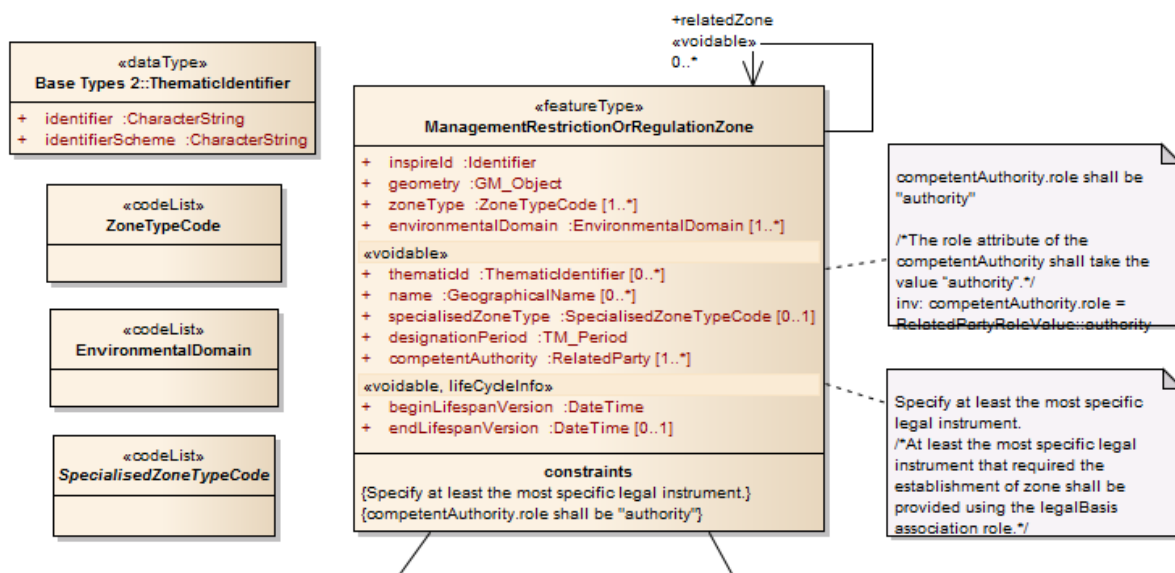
«dataType»
Base Types 2::ThematicIdentifier

+ identifier :CharacterString
+ identifierScheme :CharacterString

«codeList»
ZoneTypeCode

«codeList»
EnvironmentalDomain

«codeList»
SpecialisedZoneTypeCode

+relatedZone
«voidable»
0..*

«featureType»
ManagementRestrictionOrRegulationZone

+ inspireId :Identifier
+ geometry :GM_Object
+ zoneType :ZoneTypeCode [1..*]
+ environmentalDomain :EnvironmentalDomain [1..*]

«voidable»
+ thematicId :ThematicIdentifier [0..*]
+ name :GeographicalName [0..*]
+ specialisedZoneType :SpecialisedZoneTypeCode [0..1]
+ designationPeriod :TM_Period
+ competentAuthority :RelatedParty [1..*]

«voidable, lifeCycleInfo»
+ beginLifespanVersion :DateTime
+ endLifespanVersion :DateTime [0..1]

constraints
{Specify at least the most specific legal instrument.}
{competentAuthority.role shall be "authority"}

competentAuthority.role shall be "authority"

/*The role attribute of the competentAuthority shall take the value "authority".*/
inv: competentAuthority.role = RelatedPartyRoleValue::authority

Specify at least the most specific legal instrument.
/*At least the most specific legal instrument that required the establishment of zone shall be provided using the legalBasis association role.*/